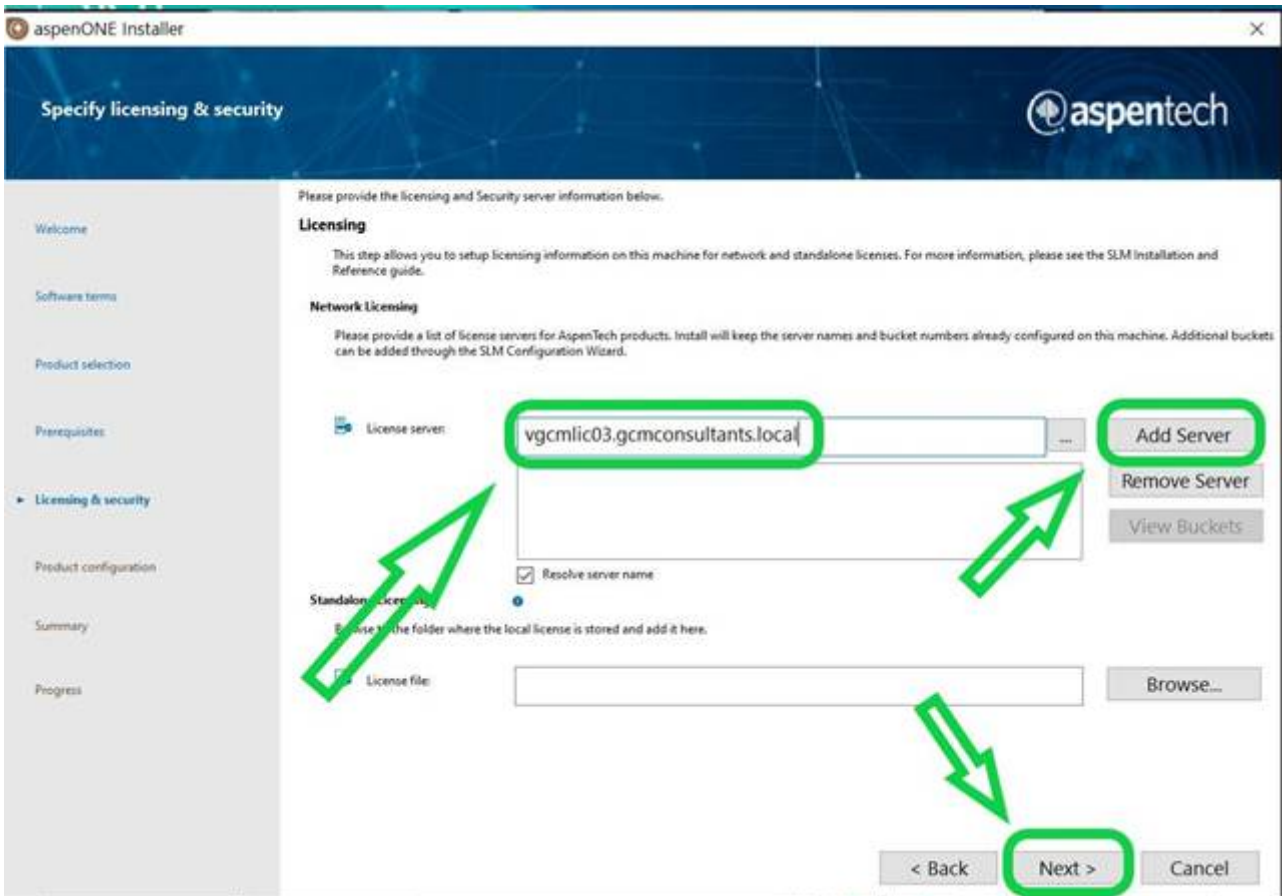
aspenONE Installer

×

Specify licensing & security

aspentech

Welcome

Software terms

Product selection

Prerequisites

► Licensing & security

Product configuration

Summary

Progress

Please provide the licensing and Security server information below.

Licensing

This step allows you to setup licensing information on this machine for network and standalone licenses. For more information, please see the SLM Installation and Reference guide.

Network Licensing

Please provide a list of license servers for AspenTech products. Install will keep the server names and bucket numbers already configured on this machine. Additional buckets can be added through the SLM Configuration Wizard.

License server:

vgcmlic03.gcmconsultants.local

...

Add Server

Remove Server

View Buckets

Resolve server name

Standalon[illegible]icen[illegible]

B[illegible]wse t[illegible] the folder where the local license is stored and add it here.

License file:

Browse...

< Back

Next >

Cancel